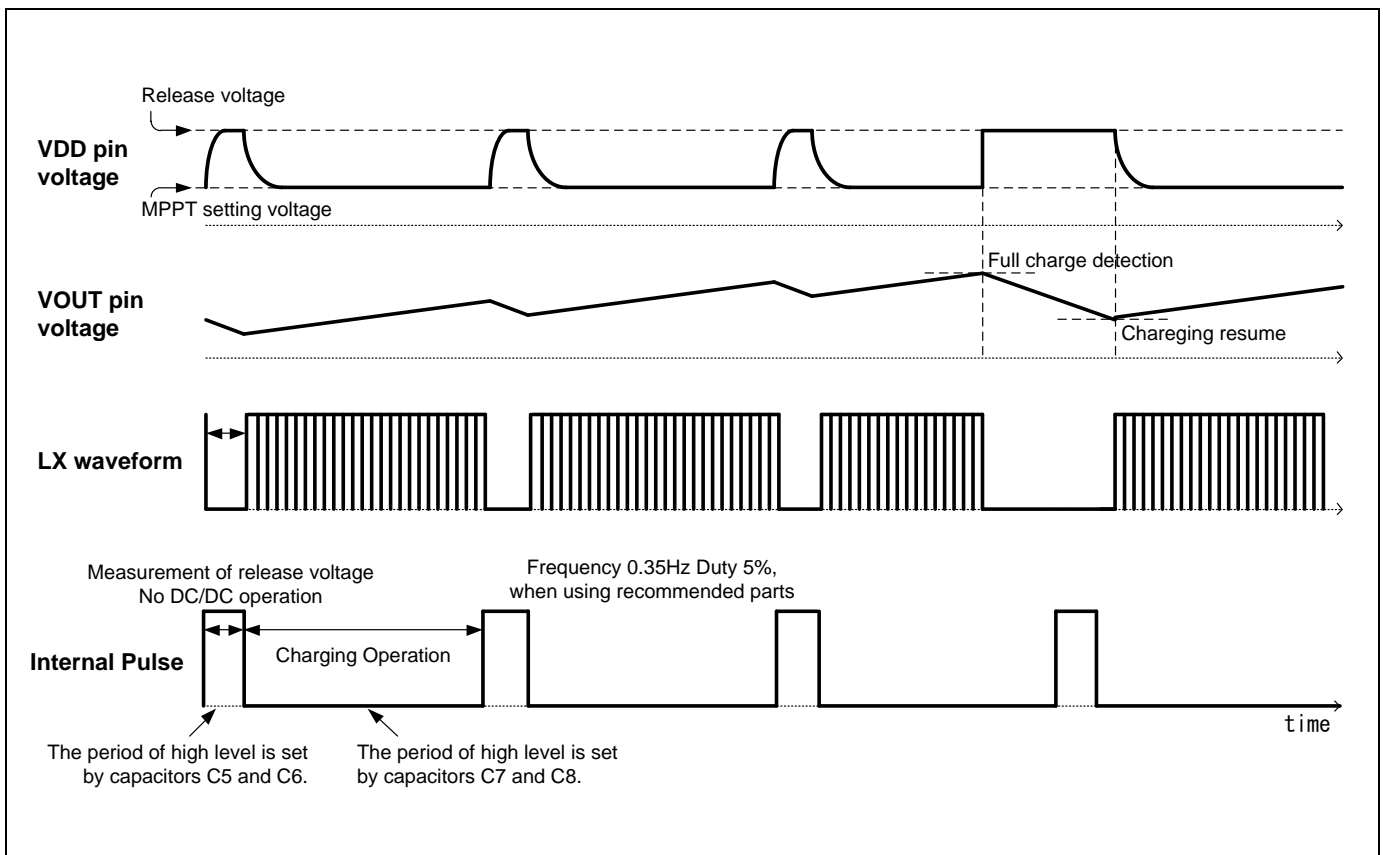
Release voltage

VDD pin voltage

MPPT setting voltage

Full charge detection

VOUT pin voltage

Chareging resume

LX waveform

Measurement of release voltage
No DC/DC operation

Frequency 0.35Hz Duty 5%, when using recommended parts

Internal Pulse

Charging Operation

time

The period of high level is set by capacitors C5 and C6.

The period of high level is set by capacitors C7 and C8.